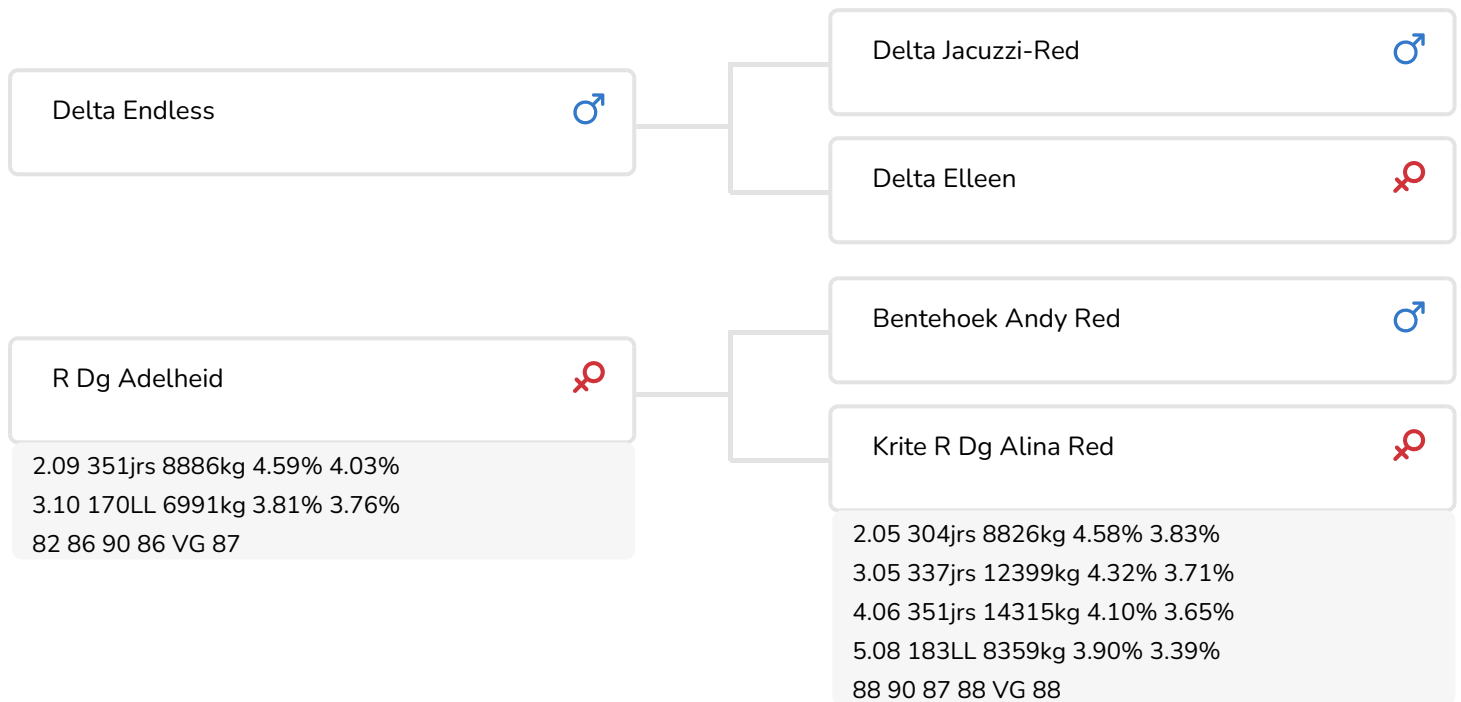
Delta Endless ♂

Delta Jacuzzi-Red ♂

Delta Elleen ♀

R Dg Adelheid ♀
2.09 351jrs 8886kg 4.59% 4.03%
3.10 170LL 6991kg 3.81% 3.76%
82 86 90 86 VG 87

Bentehoek Andy Red ♂

Krite R Dg Alina Red ♀
2.05 304jrs 8826kg 4.58% 3.83%
3.05 337jrs 12399kg 4.32% 3.71%
4.06 351jrs 14315kg 4.10% 3.65%
5.08 183LL 8359kg 3.90% 3.39%
88 90 87 88 VG 88